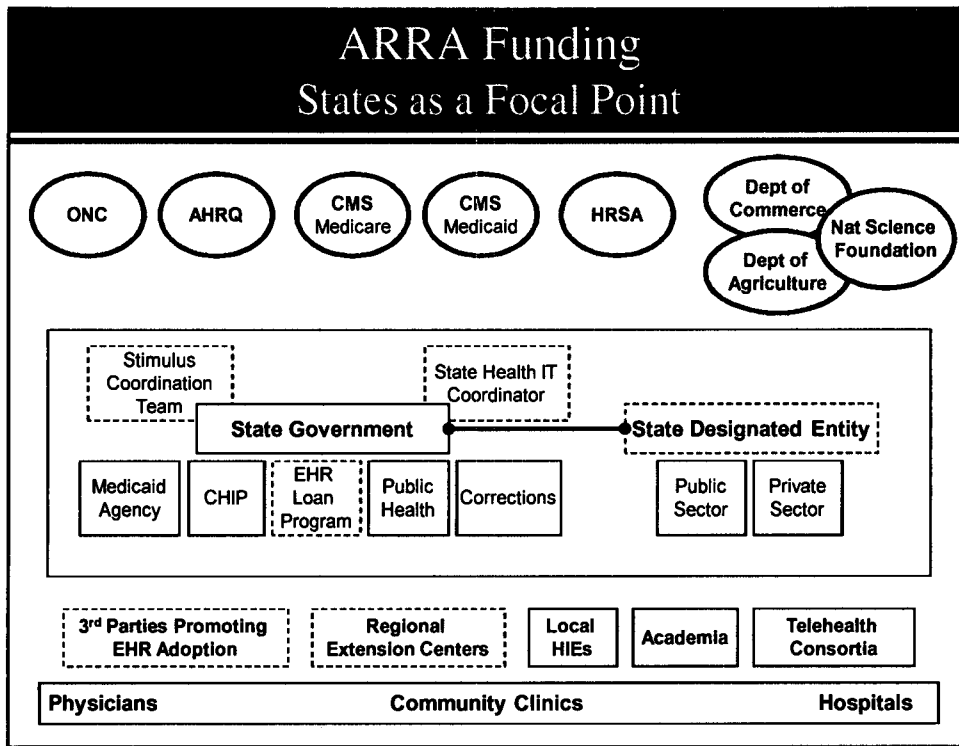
ARRA Funding
States as a Focal Point

ONC

AHRQ

CMS Medicare

CMS Medicaid

HRSA

Dept of Commerce

Nat Science Foundation

Dept of Agriculture

Stimulus Coordination Team

State Health IT Coordinator

State Government

State Designated Entity

Medicaid Agency

CHIP

EHR Loan Program

Public Health

Corrections

Public Sector

Private Sector

3rd Parties Promoting EHR Adoption

Regional Extension Centers

Local HIEs

Academia

Telehealth Consortia

Physicians

Community Clinics

Hospitals